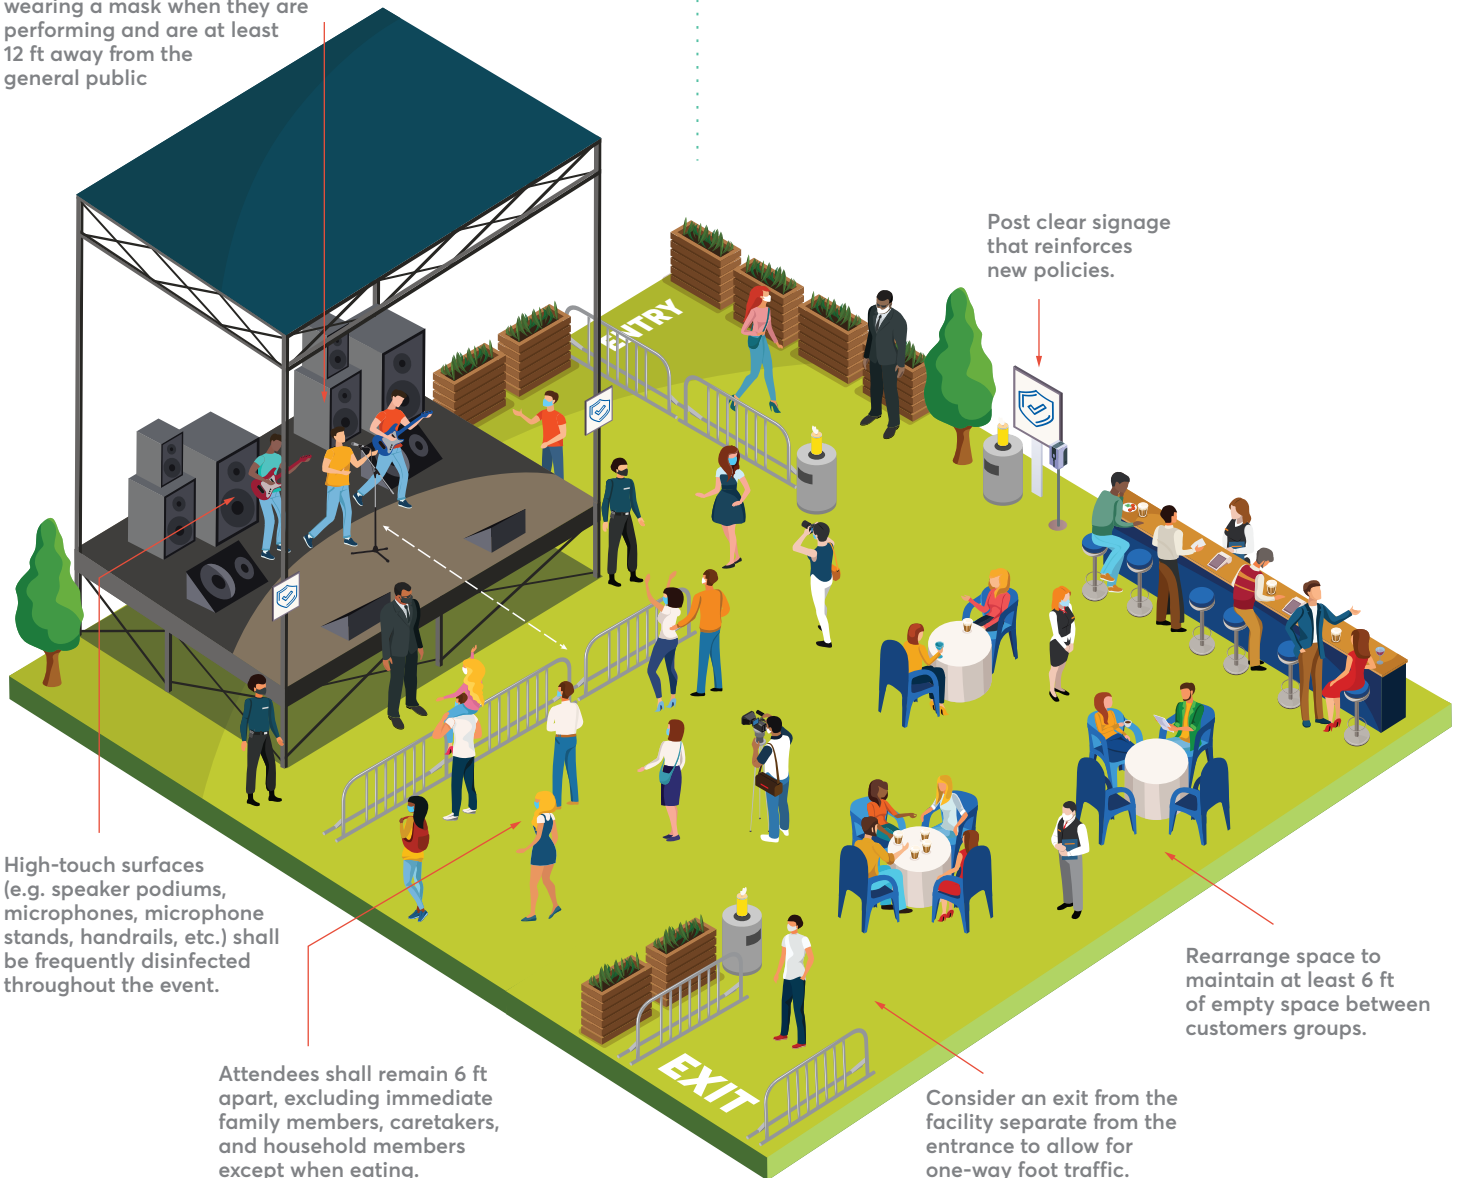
wearing a mask when they are performing and are at least 12 ft away from the general public

Post clear signage that reinforces new policies.

ENTRY

High-touch surfaces (e.g. speaker podiums, microphones, microphone stands, handrails, etc.) shall be frequently disinfected throughout the event.

Rearrange space to maintain at least 6 ft of empty space between customers groups.

EXIT

Attendees shall remain 6 ft apart, excluding immediate family members, caretakers, and household members except when eating.

Consider an exit from the facility separate from the entrance to allow for one-way foot traffic.